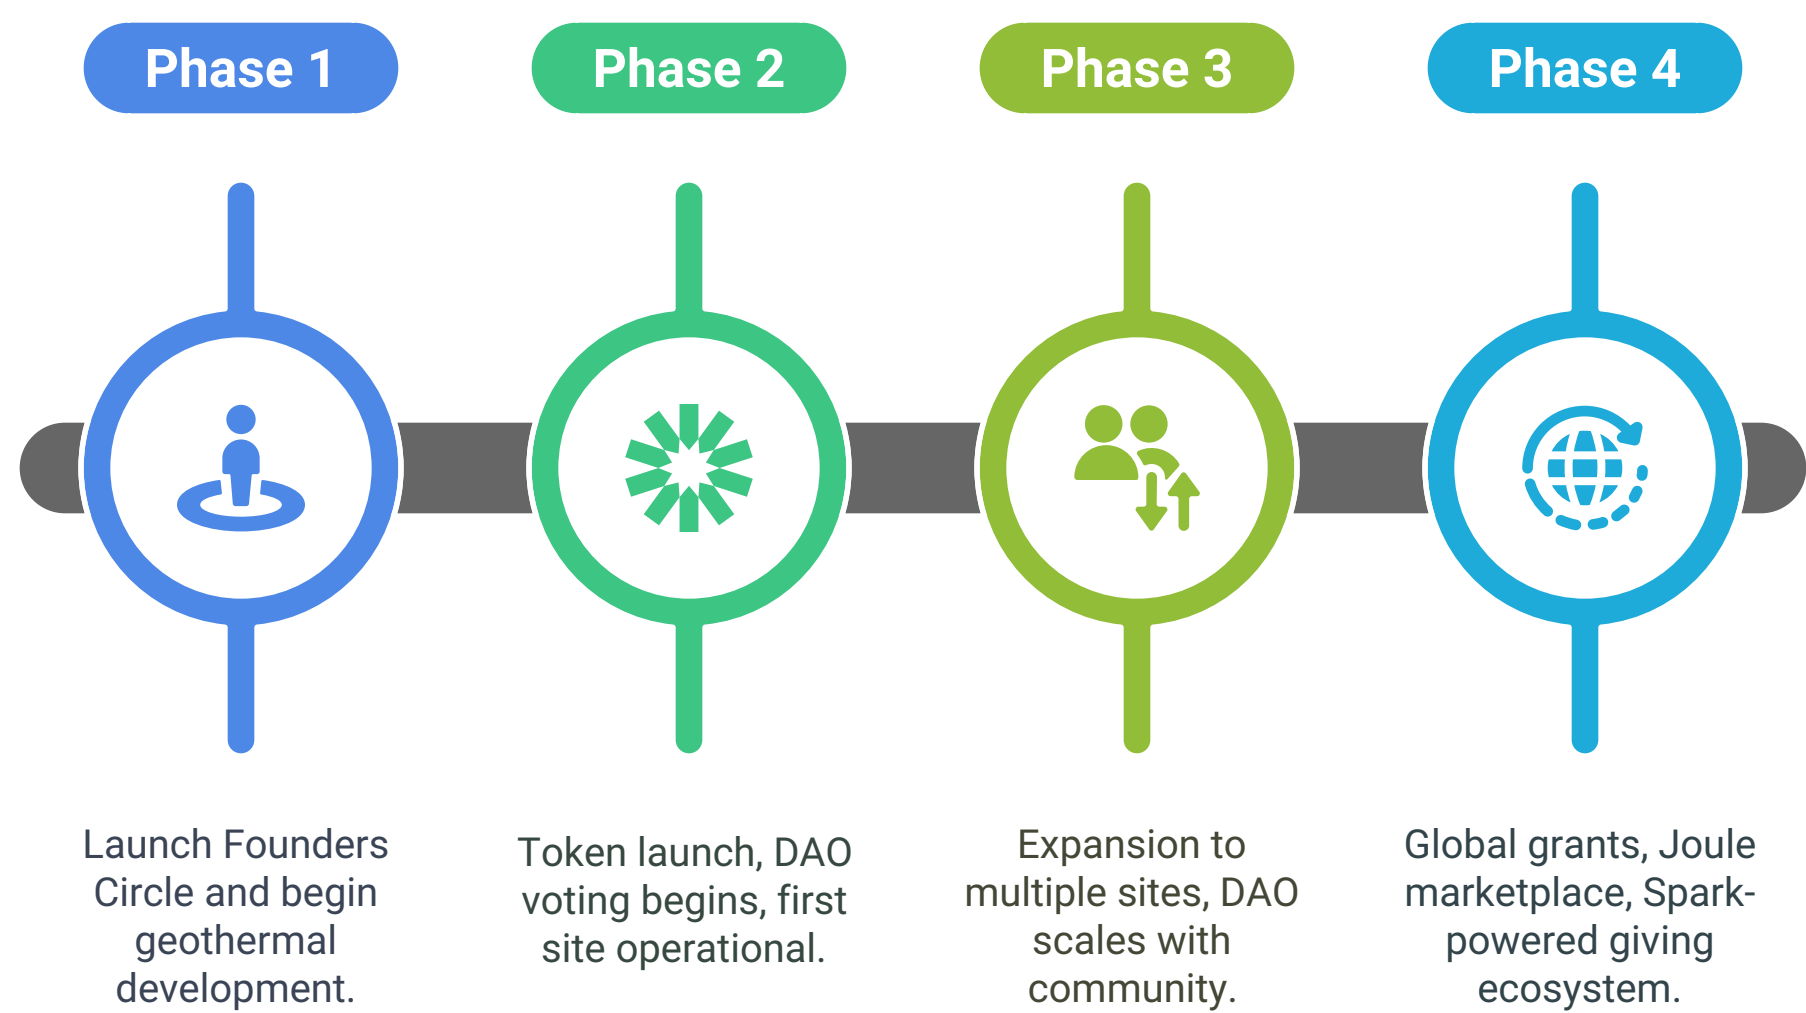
Phase 1

Phase 2

Phase 3

Phase 4

Launch Founders Circle and begin geothermal development.

Token launch, DAO voting begins, first site operational.

Expansion to multiple sites, DAO scales with community.

Global grants, Joule marketplace, Spark-powered giving ecosystem.